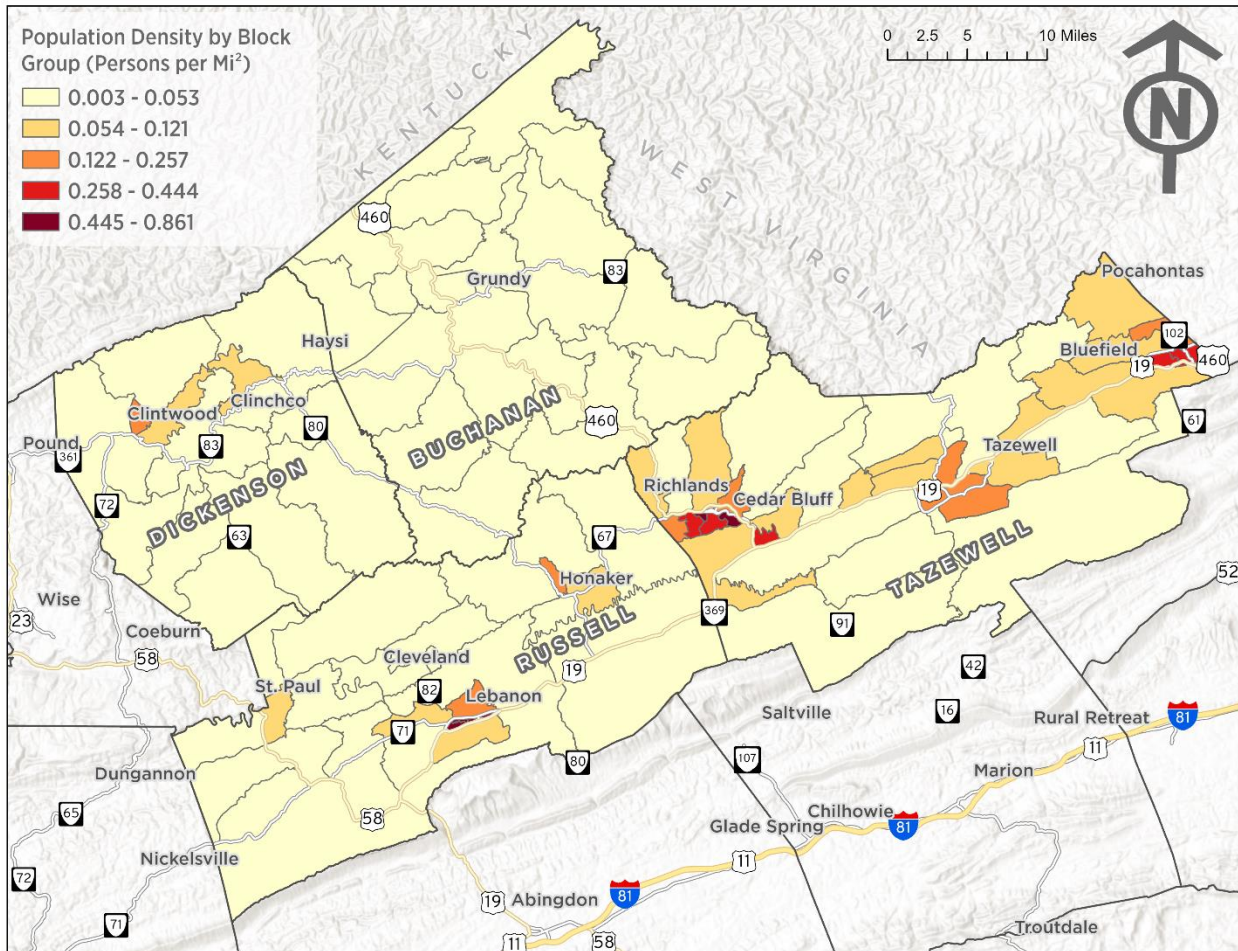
Population Density by Block Group (Persons per Mi$^2$)
0.003 - 0.053
0.054 - 0.121
0.122 - 0.257
0.258 - 0.444
0.445 - 0.861

0 2.5 5 10 Miles

N

KENTUCKY
WEST VIRGINIA

460
83
Grundy
Haysi
Clintwood
Clinchco
80
83
Pound
361
72
DICKENSON
BUCHANAN
460
63
Pocahontas
102
Bluefield
19
460
61
Tazewell
19
Richlands
Cedar Bluff
67
Honaker
TAZEWELL
52
Wise
23
Coeburn
58
369
RUSSELL
91
Cleveland
19
42
St. Paul
82
Lebanon
71
Saltville
16
Rural Retreat
81
11
107
80
Marion
Dungannon
65
58
Chilhowie
81
Glade Spring
11
Nickelsville
72
19
Abingdon
81
71
11
58
Troutdale